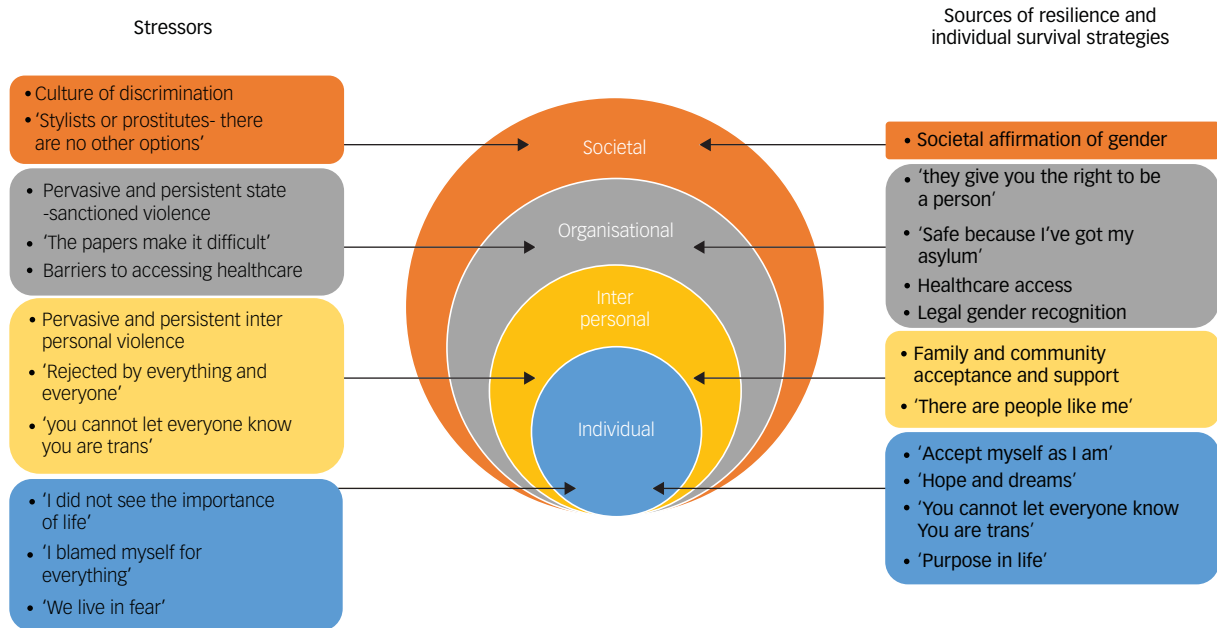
Stressors

Sources of resilience and individual survival strategies

• Culture of discrimination
• 'Stylists or prostitutes- there are no other options'

• Pervasive and persistent state -sanctioned violence
• 'The papers make it difficult'
• Barriers to accessing healthcare

• Pervasive and persistent inter personal violence
• 'Rejected by everything and everyone'
• 'you cannot let everyone know you are trans'

• 'I did not see the importance of life'
• 'I blamed myself for everything'
• 'We live in fear'

Societal

Organisational

Inter personal

Individual

• Societal affirmation of gender

• 'they give you the right to be a person'
• 'Safe because I've got my asylum'
• Healthcare access
• Legal gender recognition

• Family and community acceptance and support
• 'There are people like me'

• 'Accept myself as I am'
• 'Hope and dreams'
• 'You cannot let everyone know You are trans'
• 'Purpose in life'